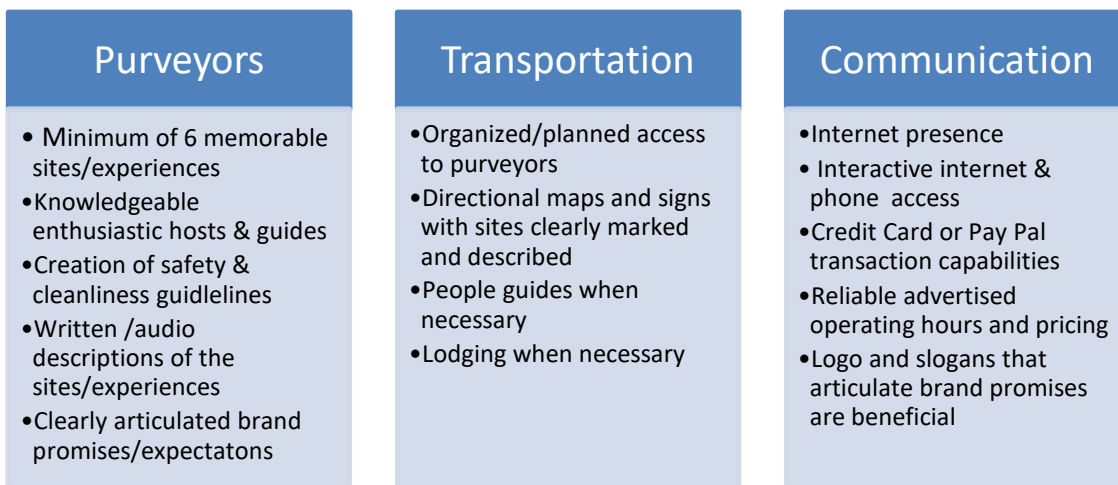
Purveyors

• Minimum of 6 memorable sites/experiences
•Knowledgeable enthusiastic hosts & guides
•Creation of safety & cleanliness guidlelines
•Written /audio descriptions of the sites/experiences
•Clearly articulated brand promises/expectatons

Transportation

•Organized/planned access to purveyors
•Directional maps and signs with sites clearly marked and described
•People guides when necessary
•Lodging when necessary

Communication

•Internet presence
• Interactive internet & phone access
•Credit Card or Pay Pal transaction capabilities
•Reliable advertised operating hours and pricing
•Logo and slogans that articulate brand promises are beneficial